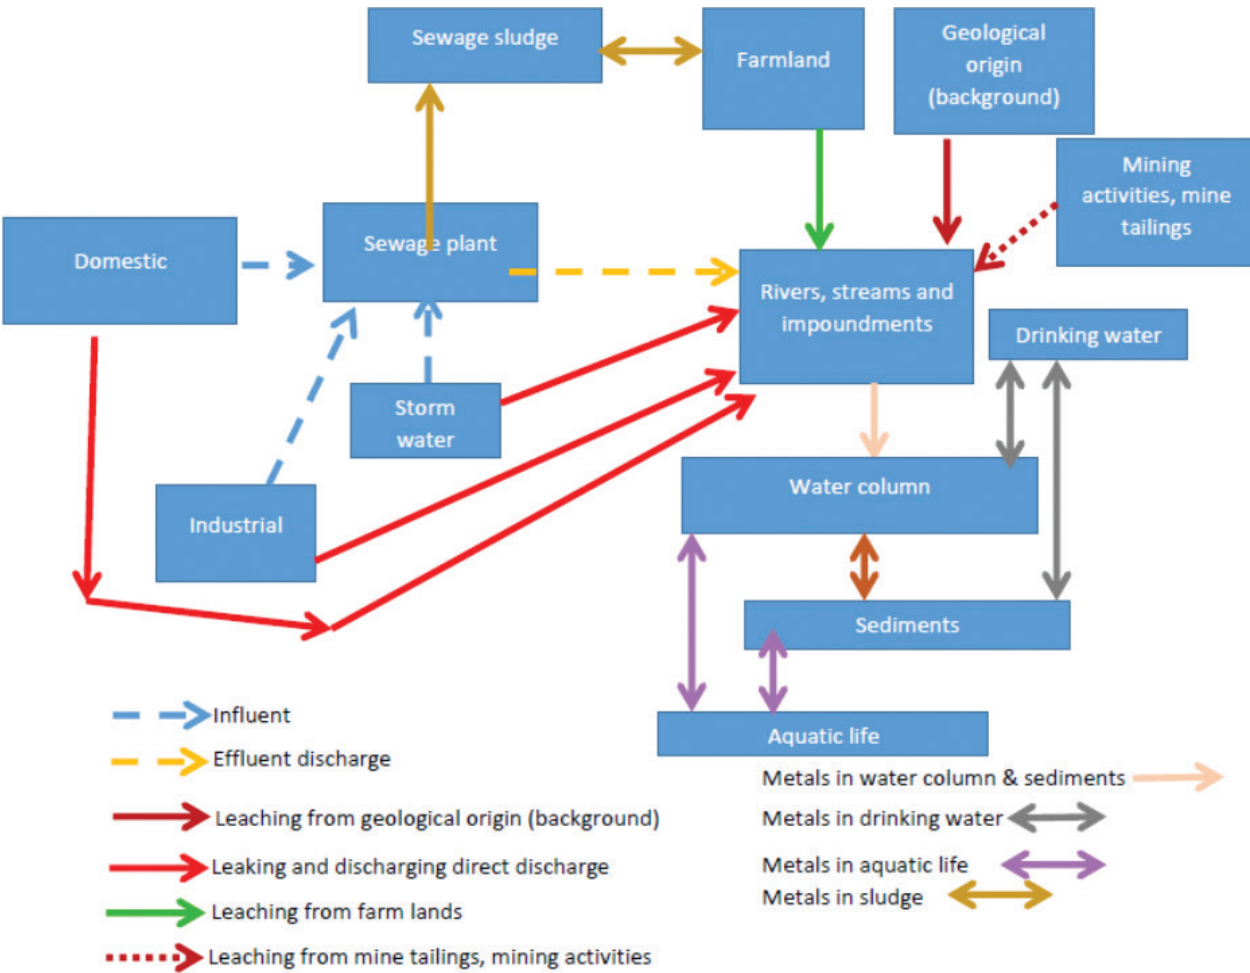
Sewage sludge

Farmland

Geological origin (background)

Mining activities, mine tailings

Domestic

Sewage plant

Rivers, streams and impoundments

Drinking water

Storm water

Water column

Industrial

Sediments

Aquatic life

Influent

Effluent discharge

Leaching from geological origin (background)

Leaking and discharging direct discharge

Leaching from farm lands

Leaching from mine tailings, mining activities

Metals in water column & sediments

Metals in drinking water

Metals in aquatic life

Metals in sludge